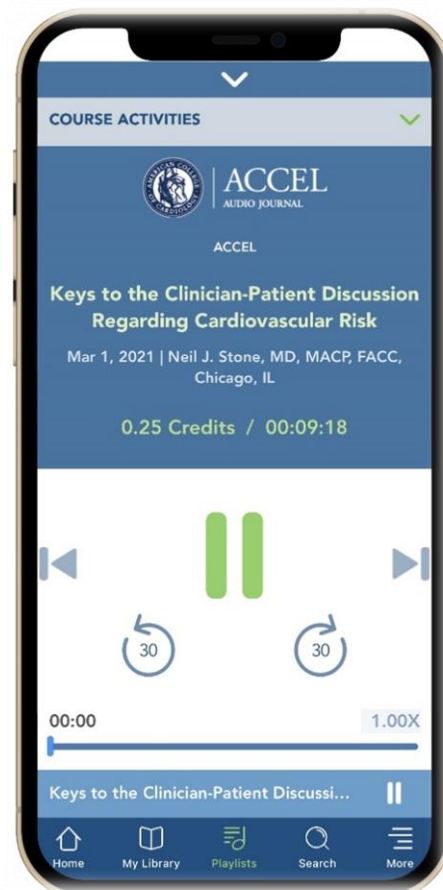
COURSE ACTIVITIES

AMERICAN COLLEGE of CARDIOLOGY

ACCEL
AUDIO JOURNAL

ACCEL

Keys to the Clinician-Patient Discussion Regarding Cardiovascular Risk

Mar 1, 2021 | Neil J. Stone, MD, MACP, FACC, Chicago, IL

0.25 Credits / 00:09:18

30

30

00:00

1.00X

Keys to the Clinician-Patient Discussi...

Home

My Library

Playlists

Search

More